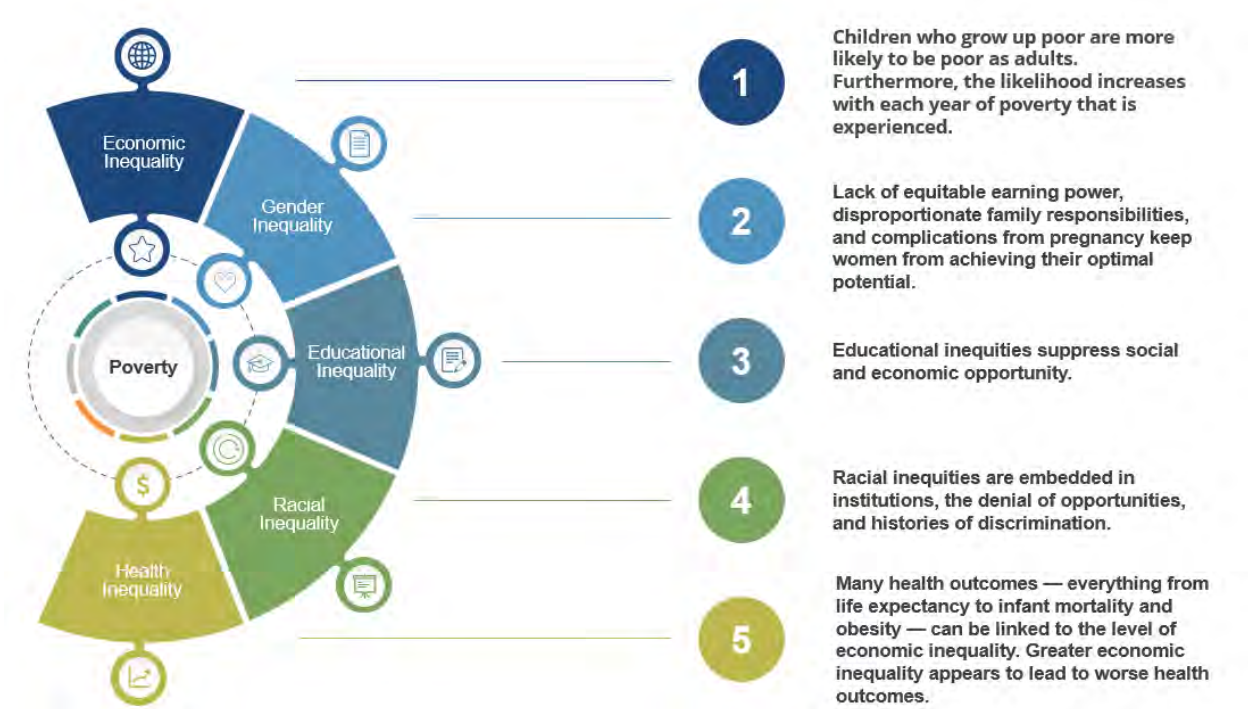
Economic Inequality

Gender Inequality

Poverty

Educational Inequality

Racial Inequality

Health Inequality

1

Children who grow up poor are more likely to be poor as adults. Furthermore, the likelihood increases with each year of poverty that is experienced.

2

Lack of equitable earning power, disproportionate family responsibilities, and complications from pregnancy keep women from achieving their optimal potential.

3

Educational inequities suppress social and economic opportunity.

4

Racial inequities are embedded in institutions, the denial of opportunities, and histories of discrimination.

5

Many health outcomes — everything from life expectancy to infant mortality and obesity — can be linked to the level of economic inequality. Greater economic inequality appears to lead to worse health outcomes.